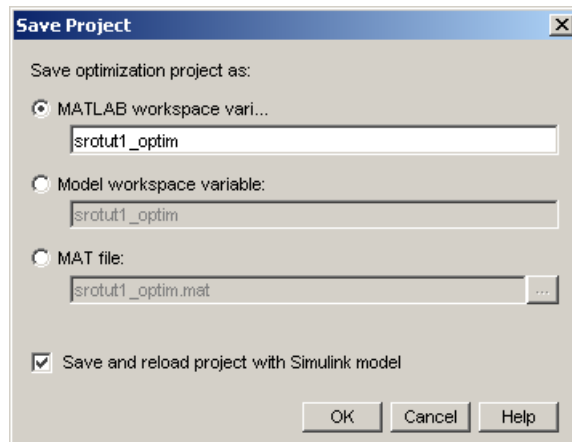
Save Project

Save optimization project as:

MATLAB workspace vari...

srotut1_optim

Model workspace variable:

srotut1_optim

MAT file:

srotut1_optim.mat

...

Save and reload project with Simulink model

OK Cancel Help